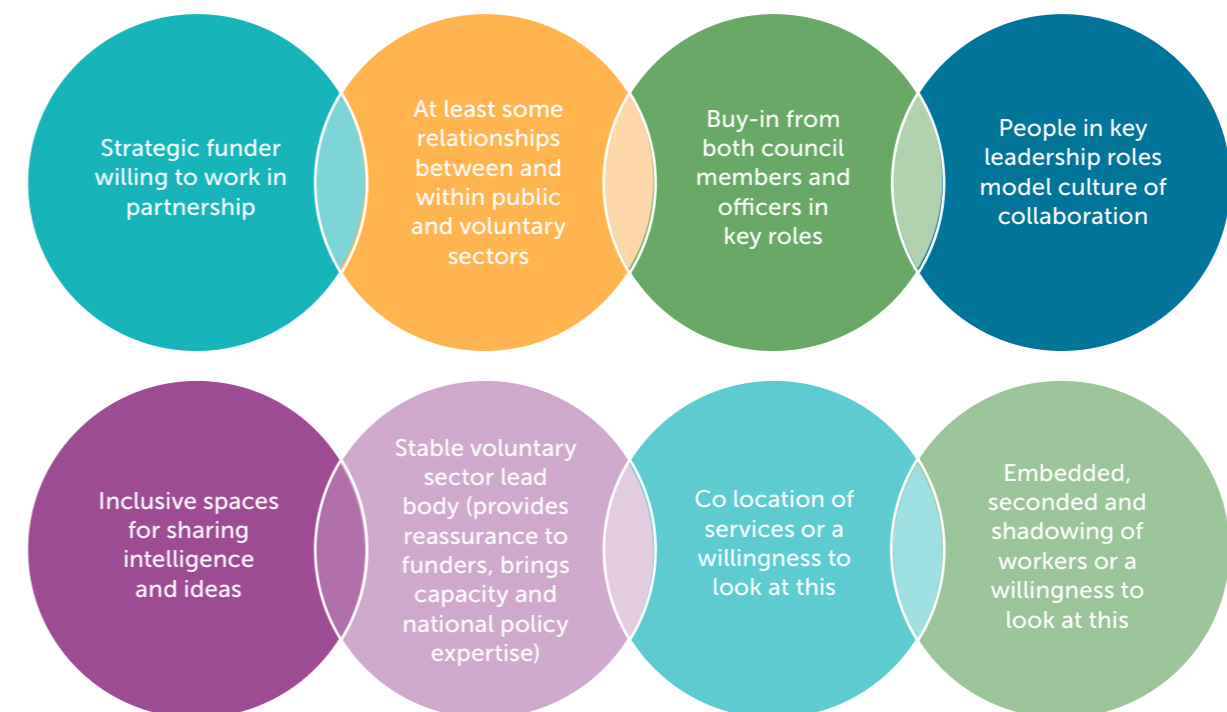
Strategic funder willing to work in partnership

At least some relationships between and within public and voluntary sectors

Buy-in from both council members and officers in key roles

People in key leadership roles model culture of collaboration

Inclusive spaces for sharing intelligence and ideas

Stable voluntary sector lead body (provides reassurance to funders, brings capacity and national policy expertise)

Co location of services or a willingness to look at this

Embedded, seconded and shadowing of workers or a willingness to look at this